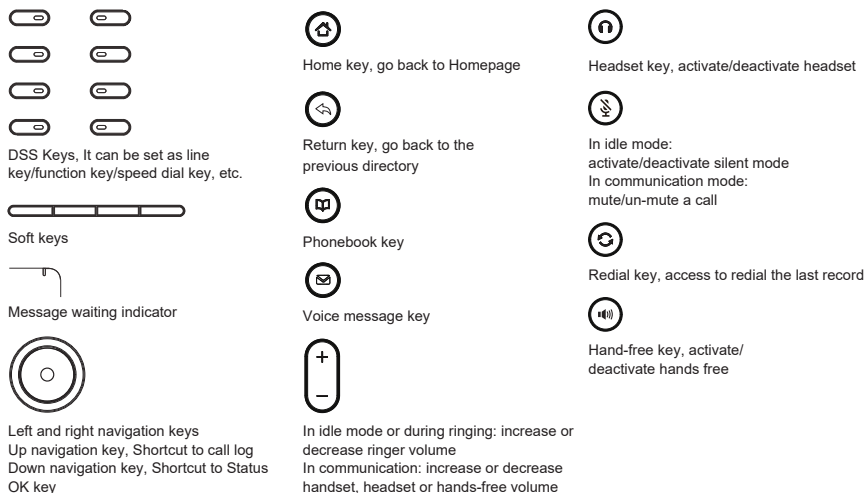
DSS Keys, It can be set as line key/function key/speed dial key, etc.

Soft keys

Message waiting indicator

Left and right navigation keys
Up navigation key, Shortcut to call log
Down navigation key, Shortcut to Status
OK key

Home key, go back to Homepage

Return key, go back to the previous directory

Phonebook key

Voice message key

+
−

In idle mode or during ringing: increase or decrease ringer volume
In communication: increase or decrease handset, headset or hands-free volume

Headset key, activate/deactivate headset

In idle mode:
activate/deactivate silent mode
In communication mode:
mute/un-mute a call

Redial key, access to redial the last record

Hand-free key, activate/deactivate hands free